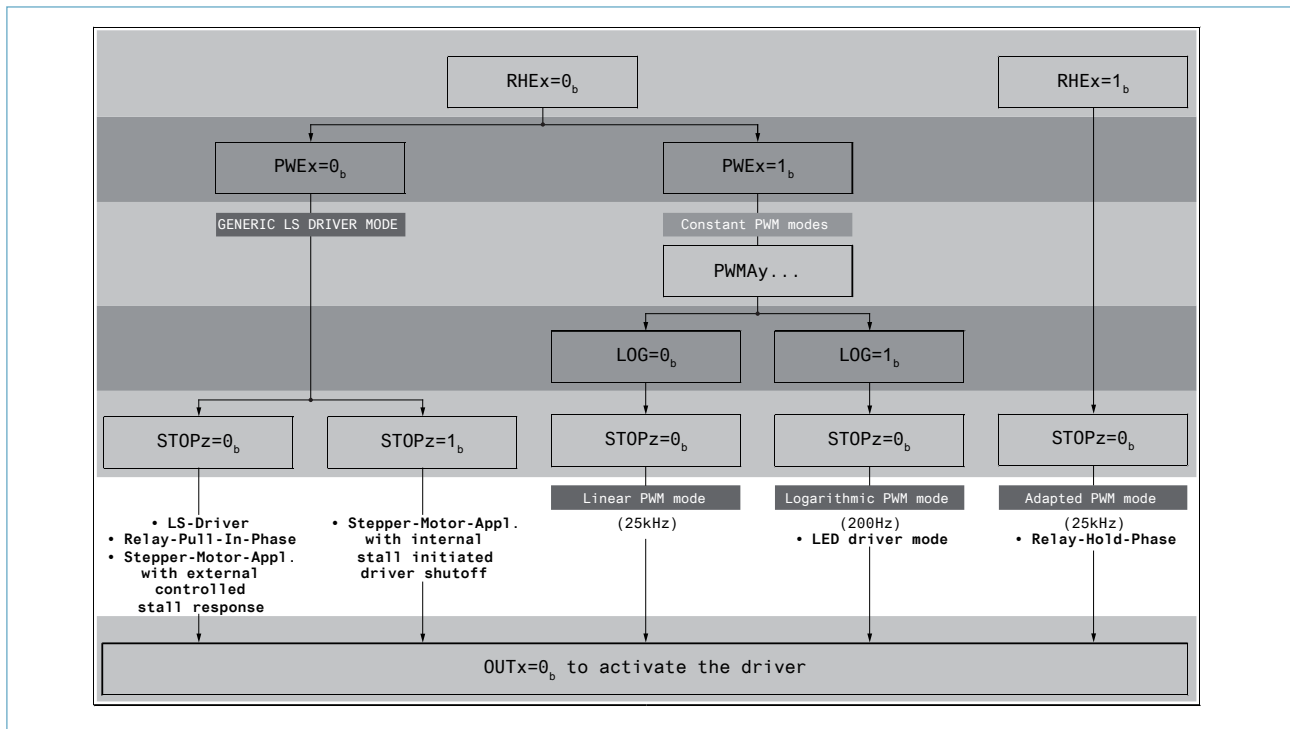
RHEx=$0_b$

RHEx=$1_b$

PWEx=$0_b$

PWEx=$1_b$

GENERIC LS DRIVER MODE

Constant PWM modes

PWMAy...

LOG=$0_b$

LOG=$1_b$

STOPz=$0_b$

STOPz=$1_b$

STOPz=$0_b$

STOPz=$0_b$

STOPz=$0_b$

Linear PWM mode

Logarithmic PWM mode

Adapted PWM mode

• LS-Driver
• Relay-Pull-In-Phase
• Stepper-Motor-Appl. with external controlled stall response

• Stepper-Motor-Appl. with internal stall initiated driver shutoff

(25kHz)

(200Hz)
• LED driver mode

(25kHz)
• Relay-Hold-Phase

OUTx=$0_b$ to activate the driver